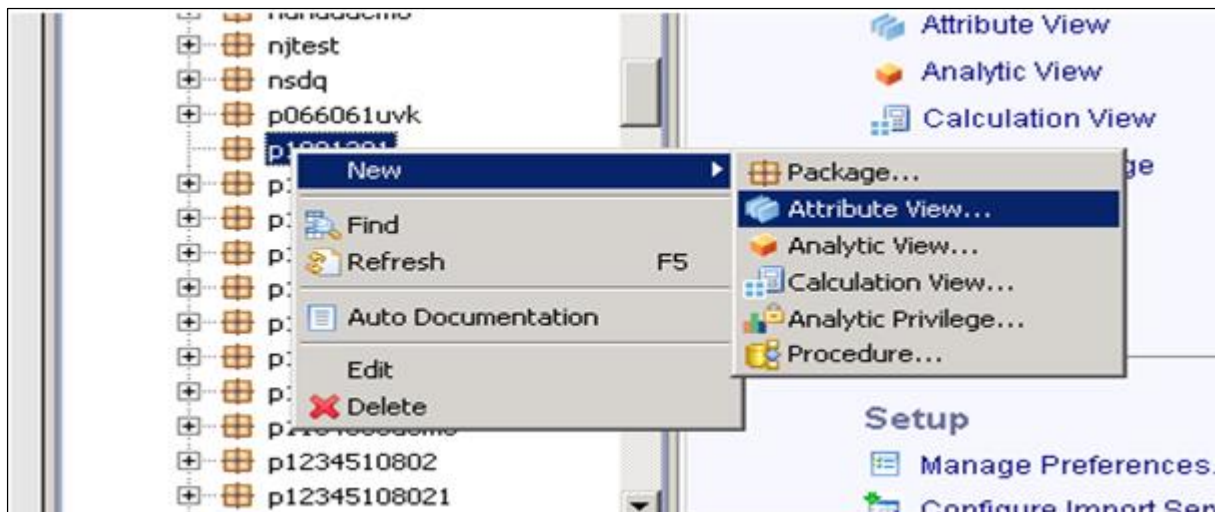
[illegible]
njtest
nsdq
p066061uvk
p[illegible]
p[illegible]
p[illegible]
p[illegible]
p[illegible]
p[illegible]
p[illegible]
p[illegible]
p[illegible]
p1234510802
p12345108021

New
Find
Refresh F5
Auto Documentation
Edit
Delete

Package...
Attribute View...
Analytic View...
Calculation View...
Analytic Privilege...
Procedure...

Attribute View
Analytic View
Calculation View
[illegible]ge

Setup
Manage Preferences.
Configure Import Ser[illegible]